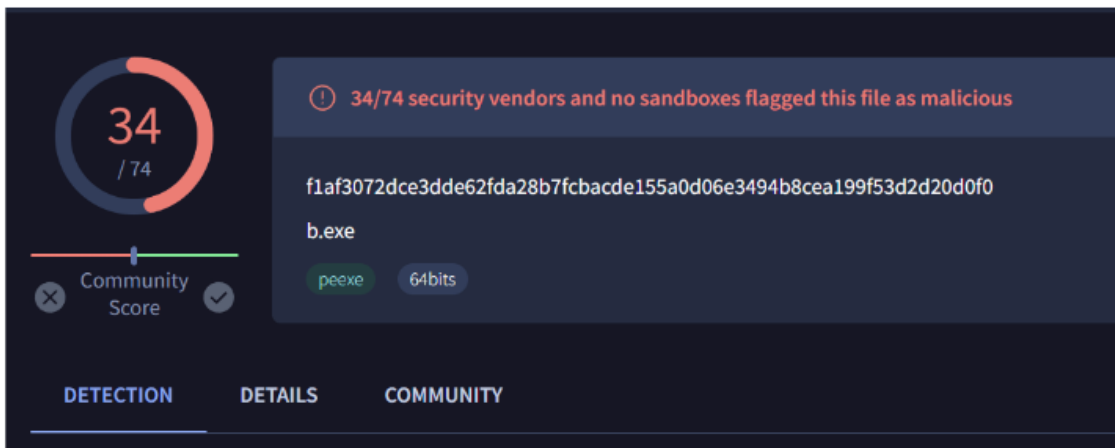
34
/ 74

Community Score

34/74 security vendors and no sandboxes flagged this file as malicious

f1af3072dce3dde62fda28b7fcbacde155a0d06e3494b8cea199f53d2d20d0f0

b.exe

peexe 64bits

DETECTION DETAILS COMMUNITY